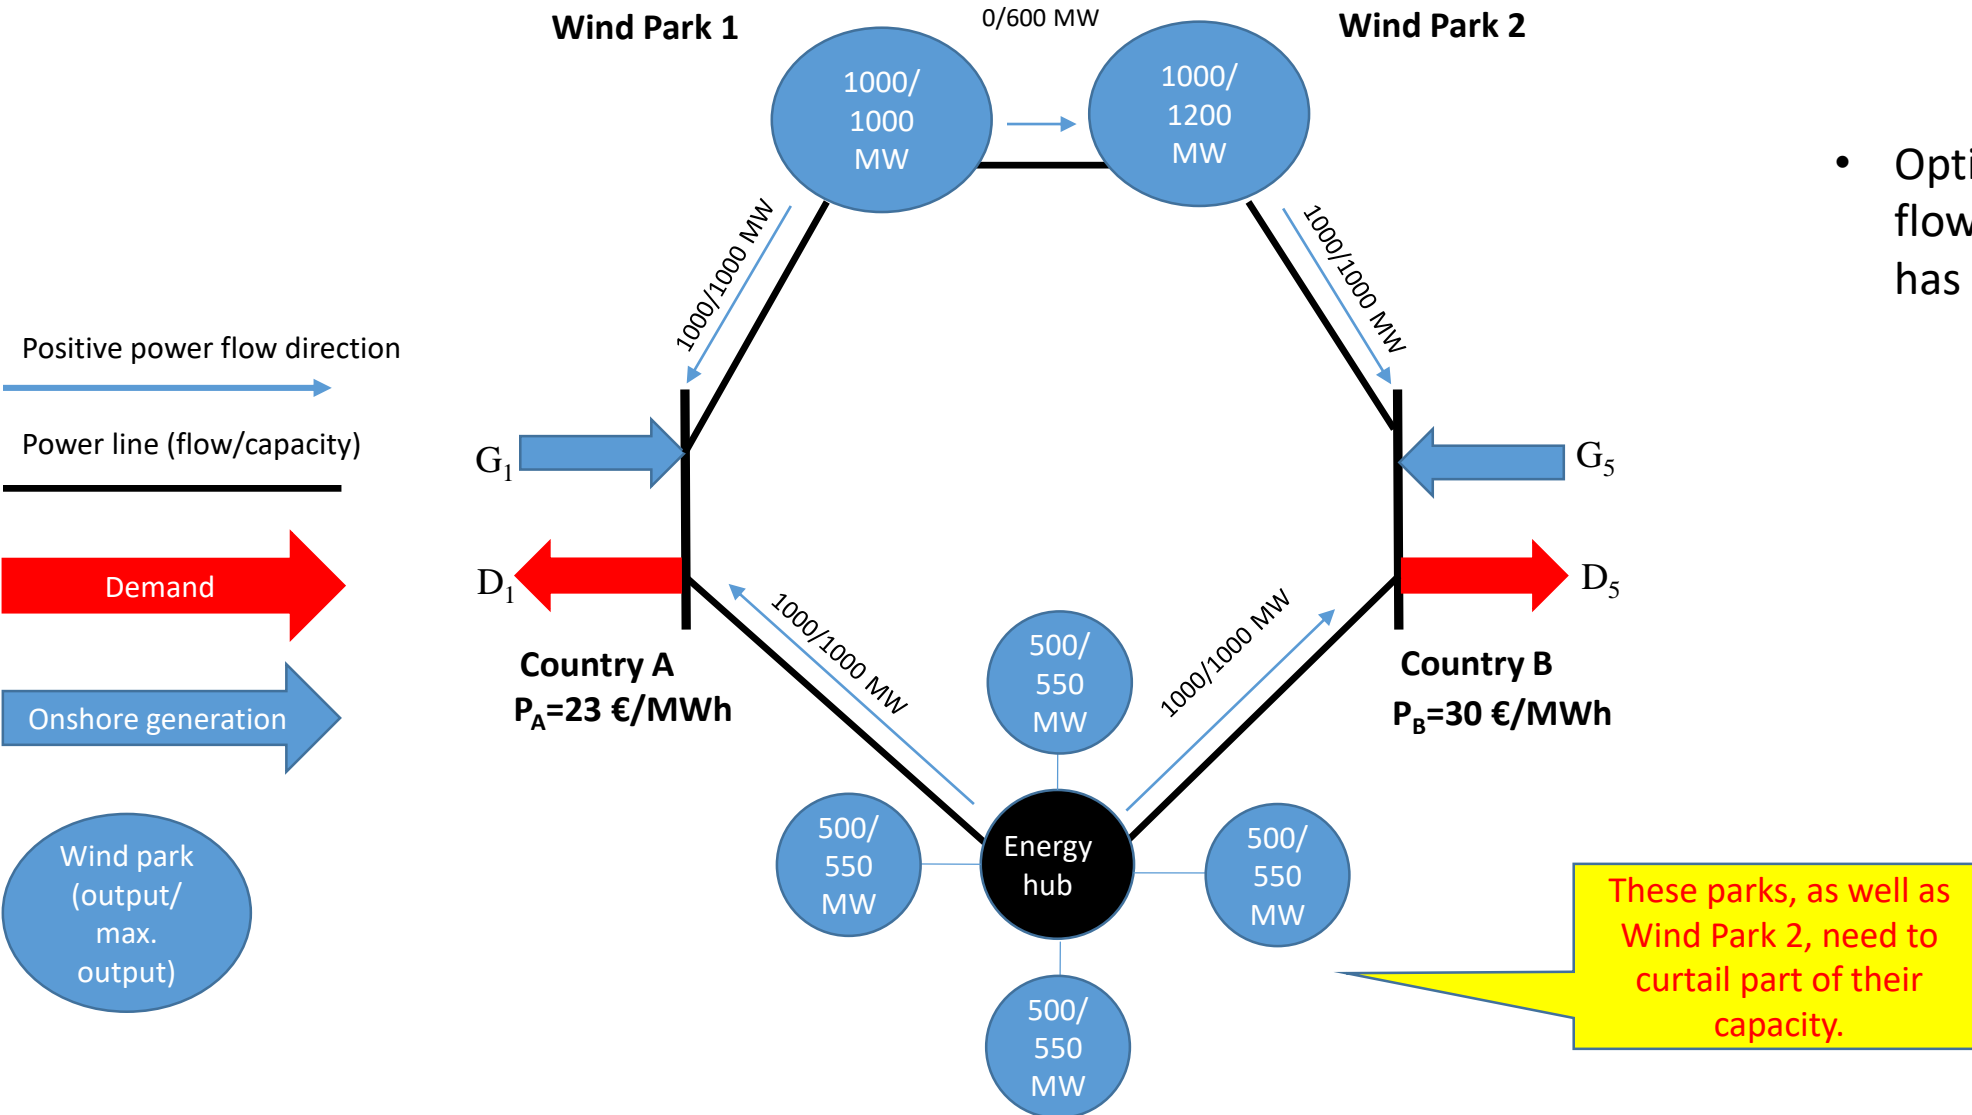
Wind Park 1

0/600 MW

Wind Park 2

1000/ 1000 MW

1000/ 1200 MW

• Opti flow has

1000/1000 MW

1000/1000 MW

Positive power flow direction

Power line (flow/capacity)

$G_1$

$G_5$

Demand

$D_1$

$D_5$

1000/1000 MW

1000/1000 MW

500/ 550 MW

Country A
$P_A$=23 €/MWh

Country B
$P_B$=30 €/MWh

Onshore generation

500/ 550 MW

Energy hub

500/ 550 MW

Wind park (output/ max. output)

500/ 550 MW

These parks, as well as Wind Park 2, need to curtail part of their capacity.